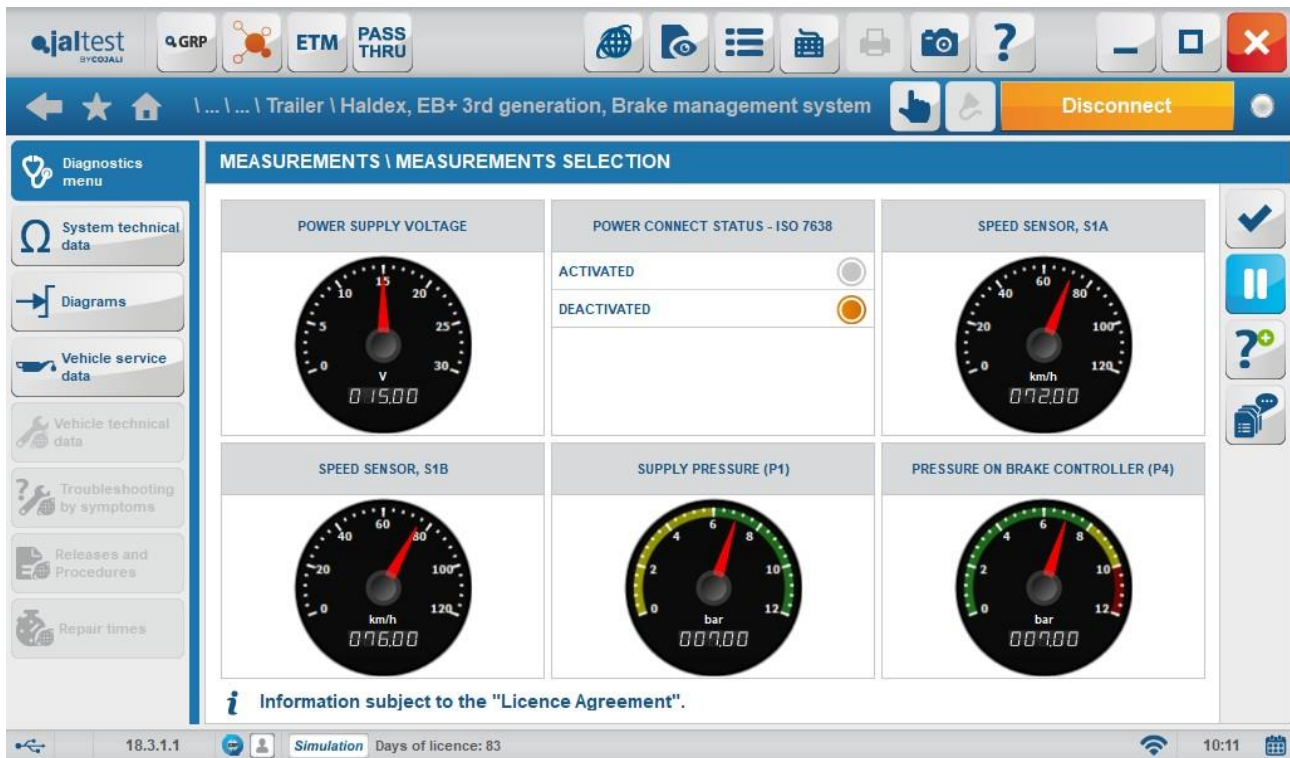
jaltest BY COJALI

GRP

ETM

PASS THRU

\ ... \ ... \ Trailer \ Haldex, EB+ 3rd generation, Brake management system

Disconnect

Diagnostics menu

System technical data

Diagrams

Vehicle service data

Vehicle technical data

Troubleshooting by symptoms

Releases and Procedures

Repair times

MEASUREMENTS \ MEASUREMENTS SELECTION

POWER SUPPLY VOLTAGE

0 5 10 15 20 25 30

V

015.00

POWER CONNECT STATUS - ISO 7638

ACTIVATED

DEACTIVATED

SPEED SENSOR, S1A

0 20 40 60 80 100 120

km/h

072.00

SPEED SENSOR, S1B

0 20 40 60 80 100 120

km/h

076.00

SUPPLY PRESSURE (P1)

0 2 4 6 8 10 12

bar

007.00

PRESSURE ON BRAKE CONTROLLER (P4)

0 2 4 6 8 10 12

bar

007.00

Information subject to the "Licence Agreement".

18.3.1.1

Simulation Days of licence: 83

10:11